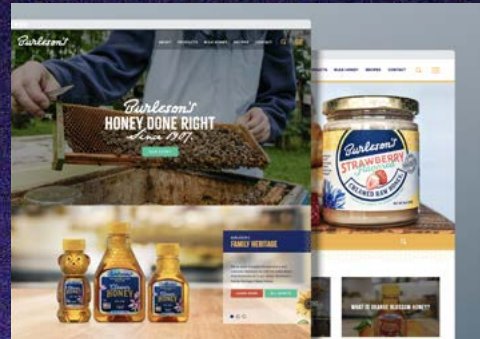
Burleson's

ABOUT PRODUCTS BLOG HONEY RECIPES CONTACT

Burleson's
HONEY DONE RIGHT
Since 1907

OUR STORY

FAMILY HERITAGE

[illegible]

HONEY

HONEY

PRODUCTS BLOG HONEY RECIPES CONTACT

Burleson's
STRAWBERRY
CREAMED RAW HONEY

WHAT IS ORANGE BLOSSOM HONEY?